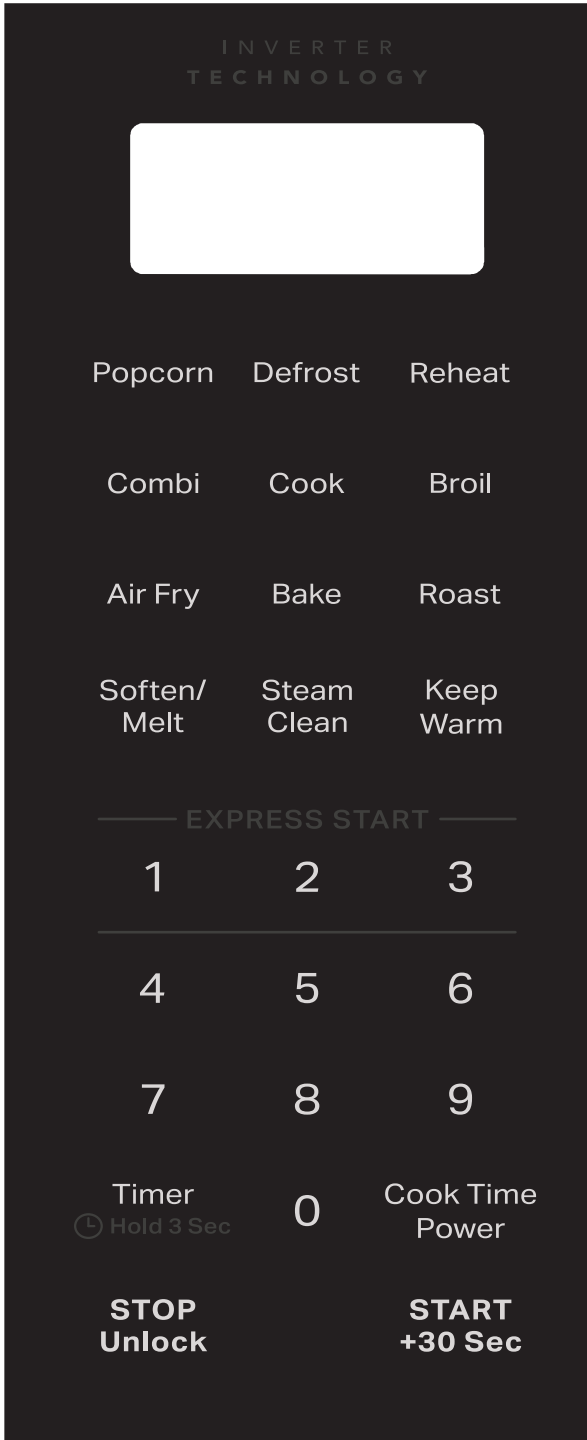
INVERTER
TECHNOLOGY

Popcorn Defrost Reheat

Combi Cook Broil

Air Fry Bake Roast

Soften/ Melt Steam Clean Keep Warm

EXPRESS START

1 2 3

4 5 6

7 8 9

Timer
Hold 3 Sec 0 Cook Time Power

STOP Unlock START +30 Sec